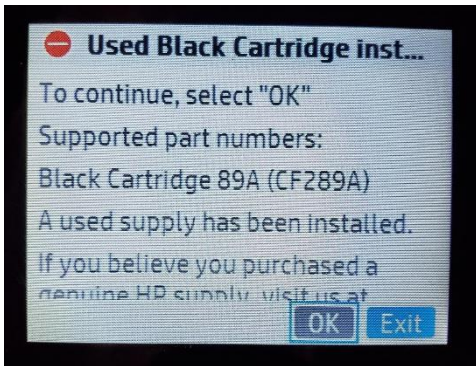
Used Black Cartridge inst...

To continue, select "OK"

Supported part numbers:

Black Cartridge 89A (CF289A)

A used supply has been installed.

If you believe you purchased a genuine HP supply, visit us at

OK Exit